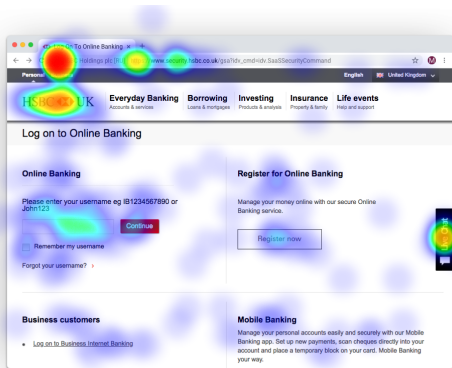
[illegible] To Online Banking ×

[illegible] holdings plc [GB] | https://www.security.hsbc.co.uk/gsa?idv_cmd=idv.SaaSSecurityCommand

Personal

English United Kingdom

HSBC UK

Everyday Banking
Accounts & services

Borrowing
Loans & mortgages

Investing
Products & analysis

Insurance
Property & family

Life events
Help and support

Log on to Online Banking

Online Banking

Please enter your username eg IB1234567890 or John123

Continue

Remember my username

Forgot your username?

Register for Online Banking

Manage your money online with our secure Online Banking service.

Register now

Chat

Business customers

Log on to Business Internet Banking

Mobile Banking

Manage your personal accounts easily and securely with our Mobile Banking app. Set up new payments, scan cheques directly into your account and place a temporary block on your card. Mobile Banking your way.